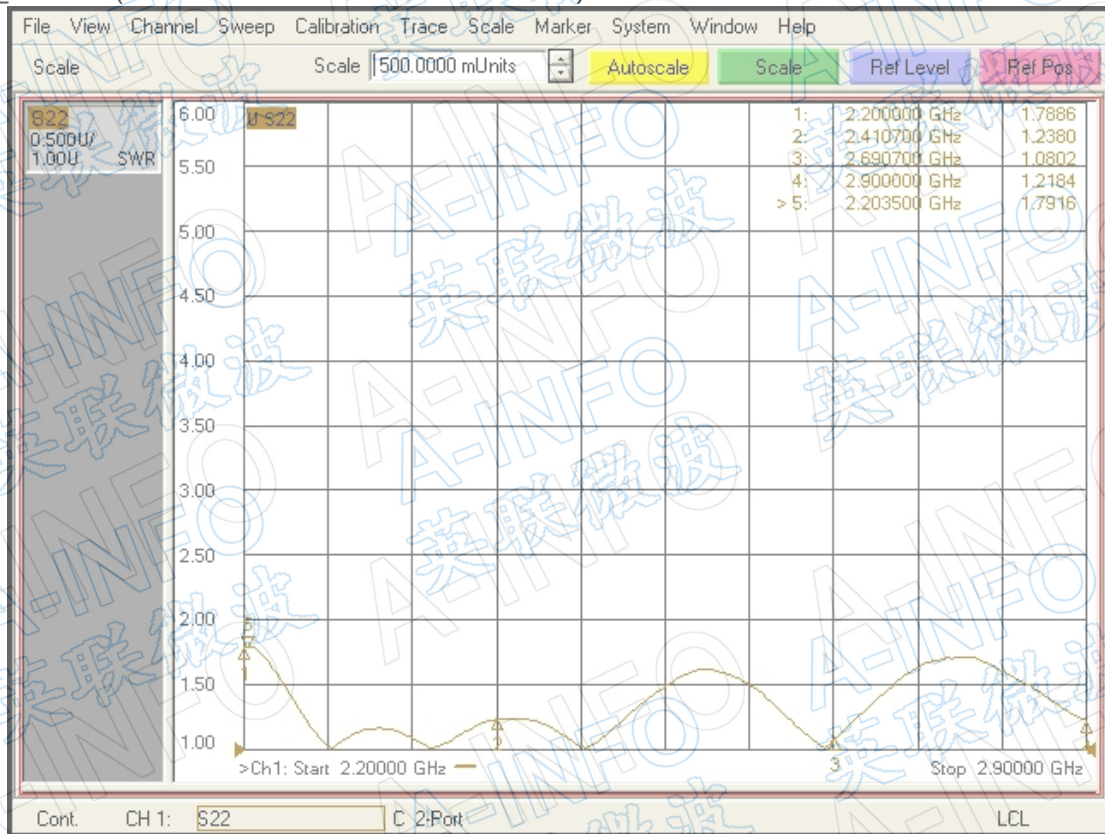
File View Channel Sweep Calibration Trace Scale Marker System Window Help

Scale Scale 500.0000 mUnits Autoscale Scale Ref Level Ref Pos

S22
0.500U/
1.00U SWR

6.00
5.50
5.00
4.50
4.00
3.50
3.00
2.50
2.00
1.50
1.00

M S22

1: 2.200000 GHz 1.7886
2: 2.410700 GHz 1.2380
3: 2.690700 GHz 1.0802
4: 2.900000 GHz 1.2184
> 5: 2.203500 GHz 1.7916

1
2
3

>Ch1: Start 2.20000 GHz Stop 2.90000 GHz

Cont. CH 1: S22 C 2-Port LCL

A-INFO 英联微波